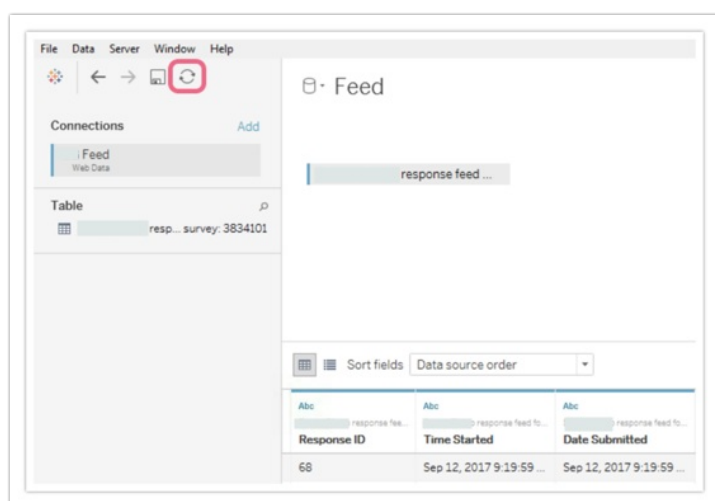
File Data Server Window Help

Connections Add

Feed
Web Data

Table

resp... survey: 3834101

Feed

response feed ...

Sort fields Data source order

| Abc<br>response feed...<br>Response ID | Abc<br>response feed fo...<br>Time Started | Abc<br>response feed fo...<br>Date Submitted |
|---|---|---|
| 68 | Sep 12, 2017 9:19:59 ... | Sep 12, 2017 9:19:59 ... |